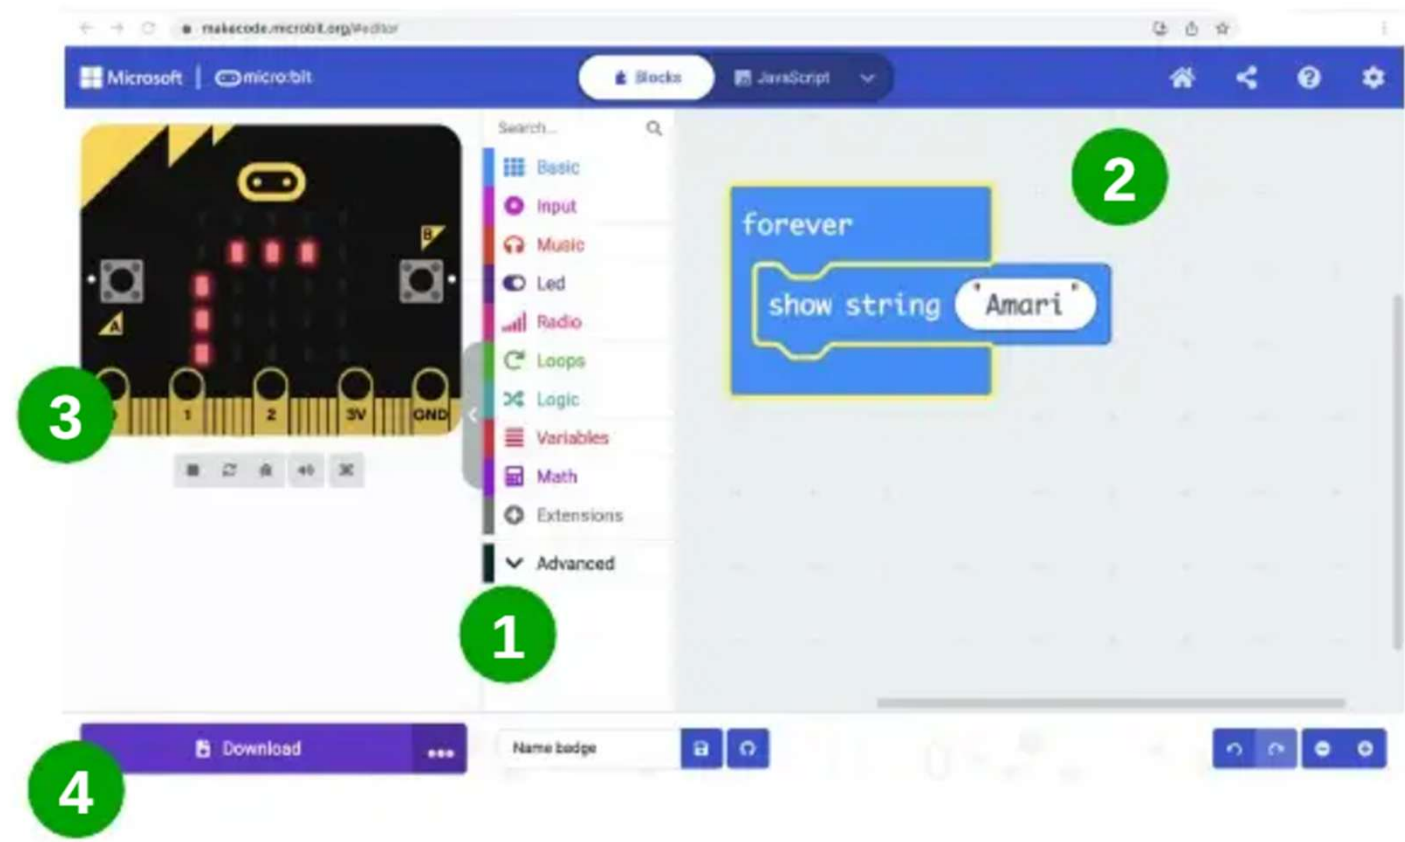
makecode.microbit.org/#editor

Microsoft | micro:bit

Blocks JavaScript

Search...

Basic
Input
Music
Led
Radio
Loops
Logic
Variables
Math
Extensions
Advanced

forever
show string "Amari"

2

B

A

3

1 2 3V GND

1

Download ...

Name badge

4